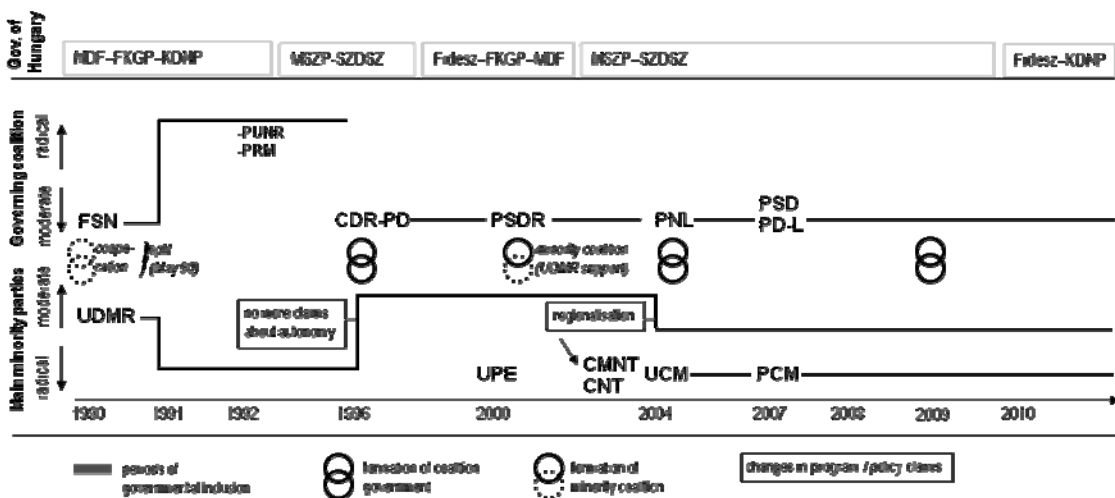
Gov. of Hungary

MDF-FKGP-KDNP | MSZP-SZDSZ | Fidesz-FKGP-MDF | MSZP-SZDSZ | Fidesz-KDNP

Governing coalition

radical

moderate

-PUNR
-PRM

FSN

CDR-PD

PSDR

PNL

PSD
PD-L

coope-ration

split (May 93)

minority coalition (UDMR support)

Main minority parties

moderate

radical

UDMR

no more claims about autonomy

regionalisation

CMNT
CNT

UPE

UCM

PCM

1990 1991 1992 1996 2000 2004 2007 2008 2009 2010

periods of governmental inclusion

formation of coalition government

formation of minority coalition

changes in program / policy claims